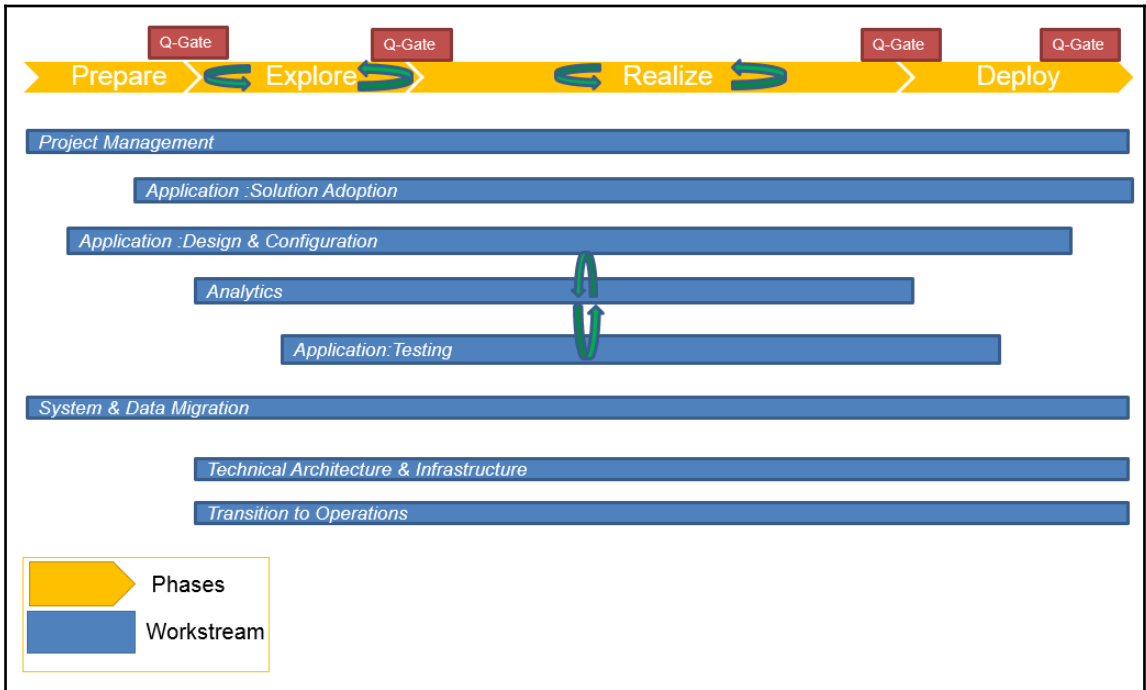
Q-Gate

Q-Gate

Q-Gate

Q-Gate

Prepare

Explore

Realize

Deploy

Project Management

Application :Solution Adoption

Application :Design & Configuration

Analytics

Application:Testing

System & Data Migration

Technical Architecture & Infrastructure

Transition to Operations

Phases

Workstream